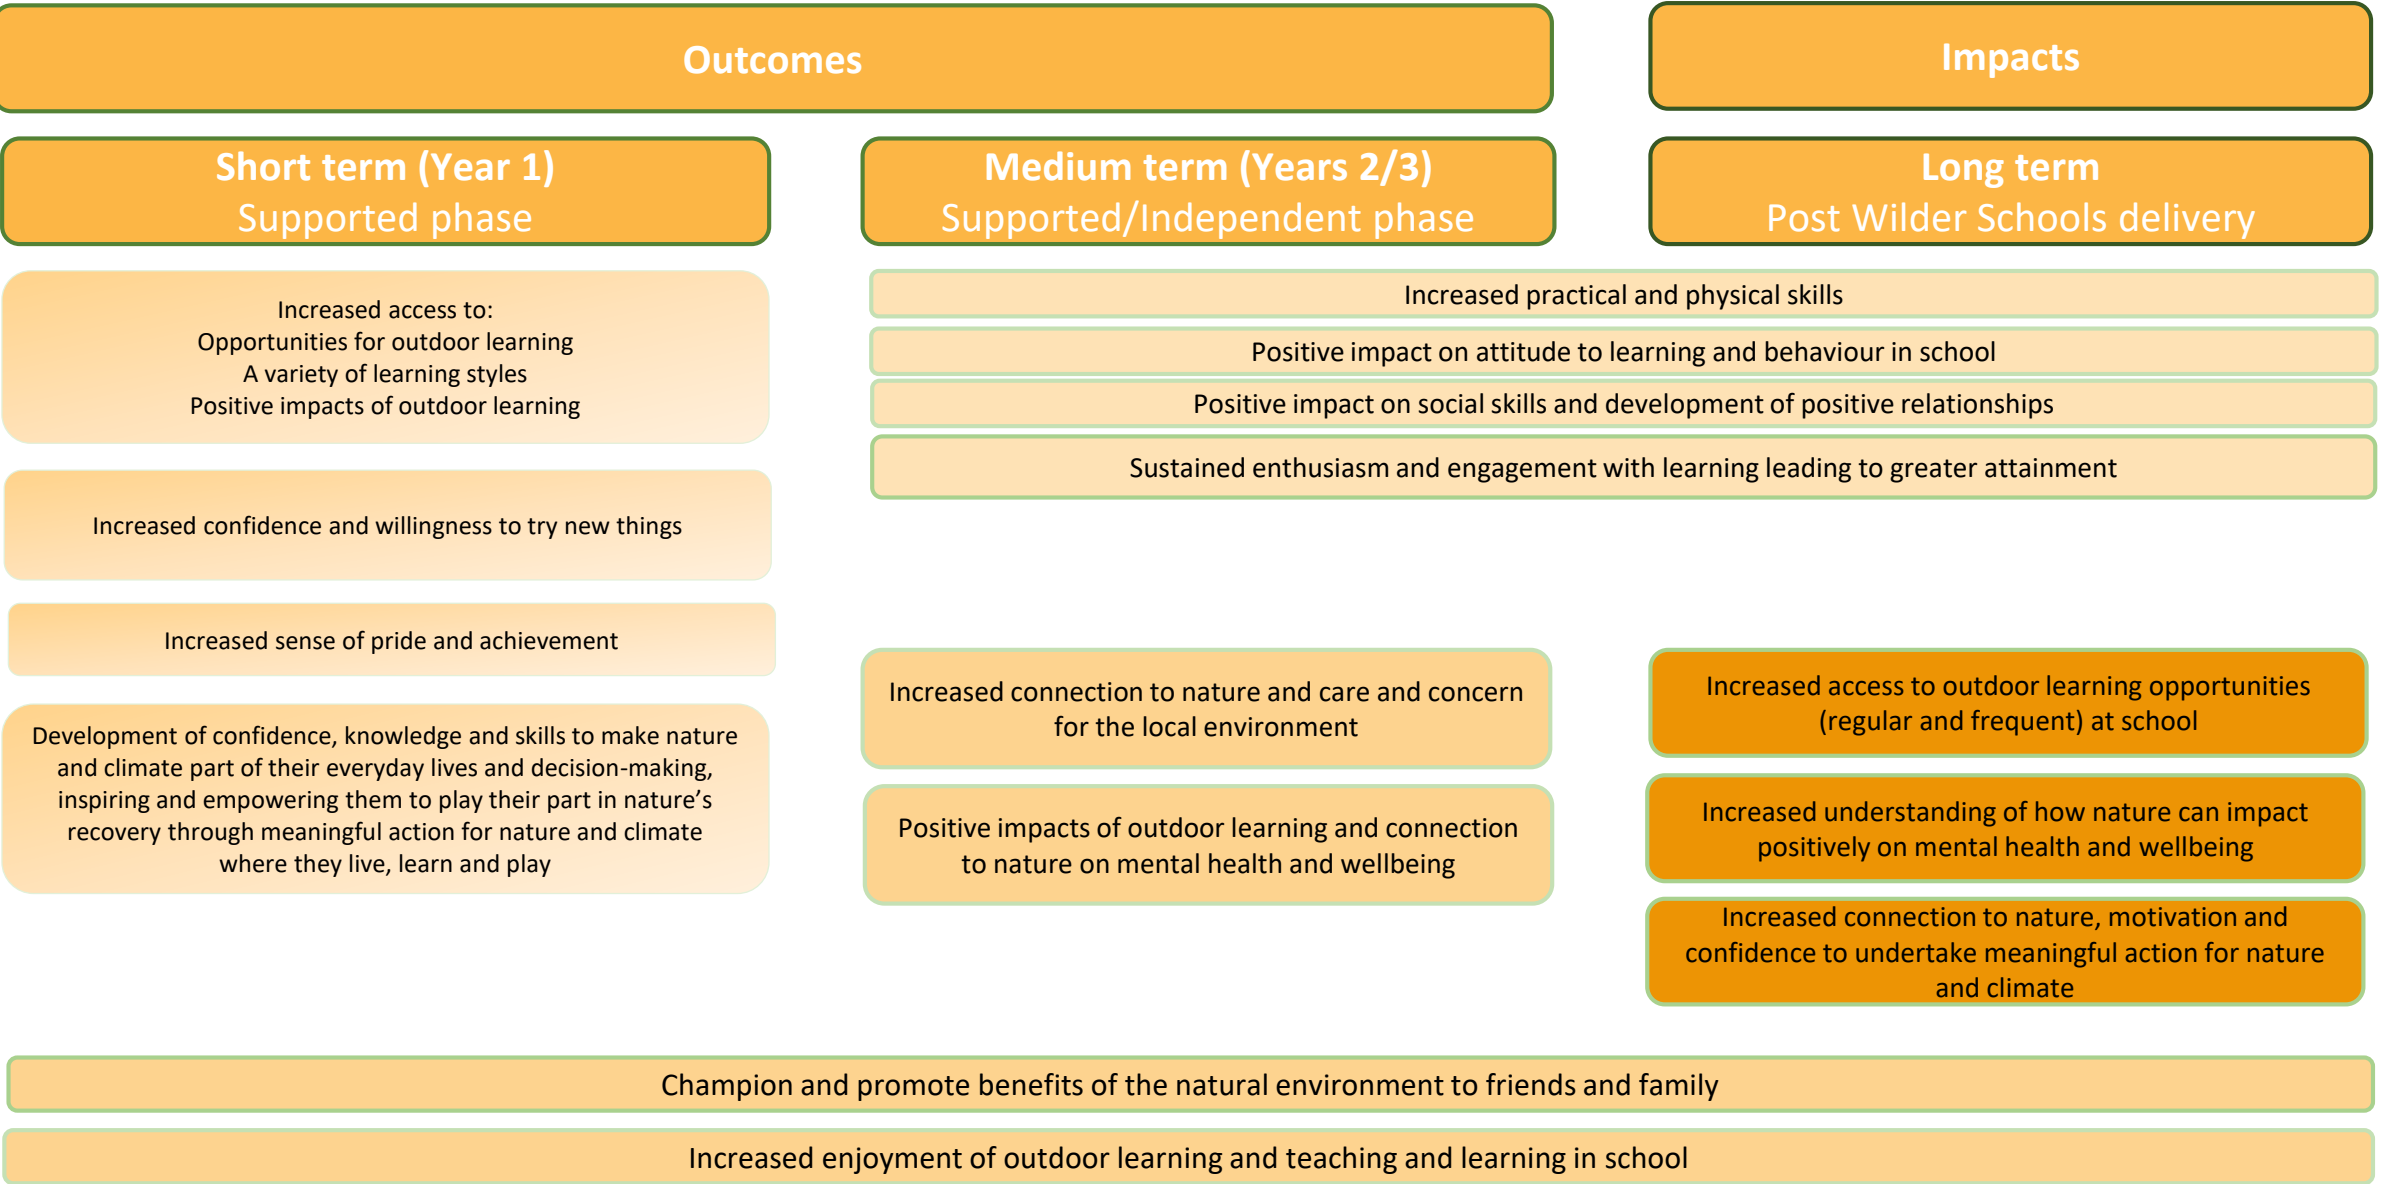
Outcomes

Impacts

Short term (Year 1)
Supported phase

Medium term (Years 2/3)
Supported/Independent phase

Long term
Post Wilder Schools delivery

Increased access to:
Opportunities for outdoor learning
A variety of learning styles
Positive impacts of outdoor learning

Increased confidence and willingness to try new things

Increased sense of pride and achievement

Development of confidence, knowledge and skills to make nature and climate part of their everyday lives and decision-making, inspiring and empowering them to play their part in nature's recovery through meaningful action for nature and climate where they live, learn and play

Increased practical and physical skills

Positive impact on attitude to learning and behaviour in school

Positive impact on social skills and development of positive relationships

Sustained enthusiasm and engagement with learning leading to greater attainment

Increased connection to nature and care and concern for the local environment

Positive impacts of outdoor learning and connection to nature on mental health and wellbeing

Increased access to outdoor learning opportunities (regular and frequent) at school

Increased understanding of how nature can impact positively on mental health and wellbeing

Increased connection to nature, motivation and confidence to undertake meaningful action for nature and climate

Champion and promote benefits of the natural environment to friends and family

Increased enjoyment of outdoor learning and teaching and learning in school